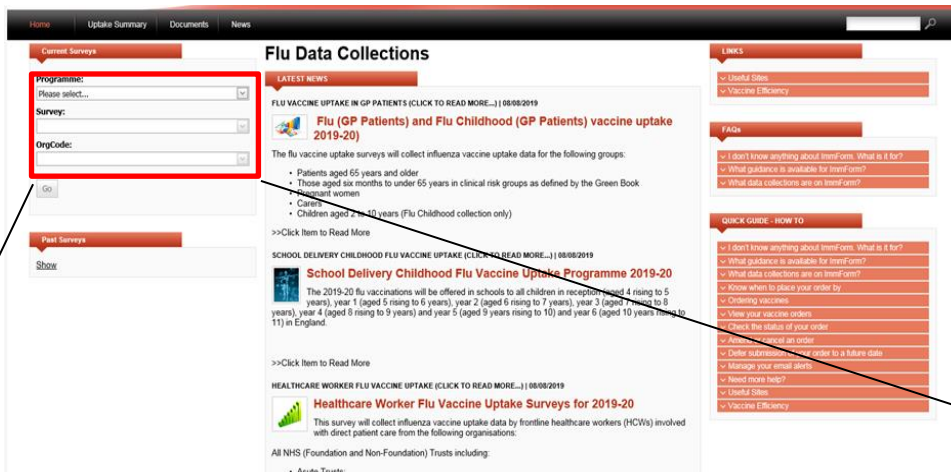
Home | Uptake Summary | Documents | News

Current Surveys

Programme:
Please select...
Survey:
OrgCode:
Go

Past Surveys

Show

Flu Data Collections

LATEST NEWS

FLU VACCINE UPTAKE IN GP PATIENTS (CLICK TO READ MORE...) | 08/08/2019

Flu (GP Patients) and Flu Childhood (GP Patients) vaccine uptake 2019-20)

The flu vaccine uptake surveys will collect influenza vaccine uptake data for the following groups:

- Patients aged 65 years and older
- Those aged six months to under 65 years in clinical risk groups as defined by the Green Book
- Pregnant women
- Carers
- Children aged 2 to 10 years (Flu Childhood collection only)

>>Click Item to Read More

SCHOOL DELIVERY CHILDHOOD FLU VACCINE UPTAKE (CLICK TO READ MORE...) | 08/08/2019

School Delivery Childhood Flu Vaccine Uptake Programme 2019-20

The 2019-20 flu vaccinations will be offered in schools to all children in reception (aged 4 rising to 5 years), year 1 (aged 5 rising to 6 years), year 2 (aged 6 rising to 7 years), year 3 (aged 7 rising to 8 years), year 4 (aged 8 rising to 9 years) and year 5 (aged 9 years rising to 10) and year 6 (aged 10 years rising to 11) in England.

>>Click Item to Read More

HEALTHCARE WORKER FLU VACCINE UPTAKE (CLICK TO READ MORE...) | 08/08/2019

Healthcare Worker Flu Vaccine Uptake Surveys for 2019-20

This survey will collect influenza vaccine uptake data by frontline healthcare workers (HCWs) involved with direct patient care from the following organisations:

All NHS (Foundation and Non-Foundation) Trusts including:

LINKS
Useful Sites
Vaccine Efficiency

FAQs
I don't know anything about ImmForm. What is it for?
What guidance is available for ImmForm?
What data collections are on ImmForm?

QUICK GUIDE - HOW TO
I don't know anything about ImmForm. What is it for?
What guidance is available for ImmForm?
What data collections are on ImmForm?
Know when to place your order by
Ordering vaccines
View your vaccine orders
Check the status of your order
Amend / Cancel an order
Defer submission of your order to a future date
Manage your email alerts
Need more help?
Useful Sites
Vaccine Efficiency